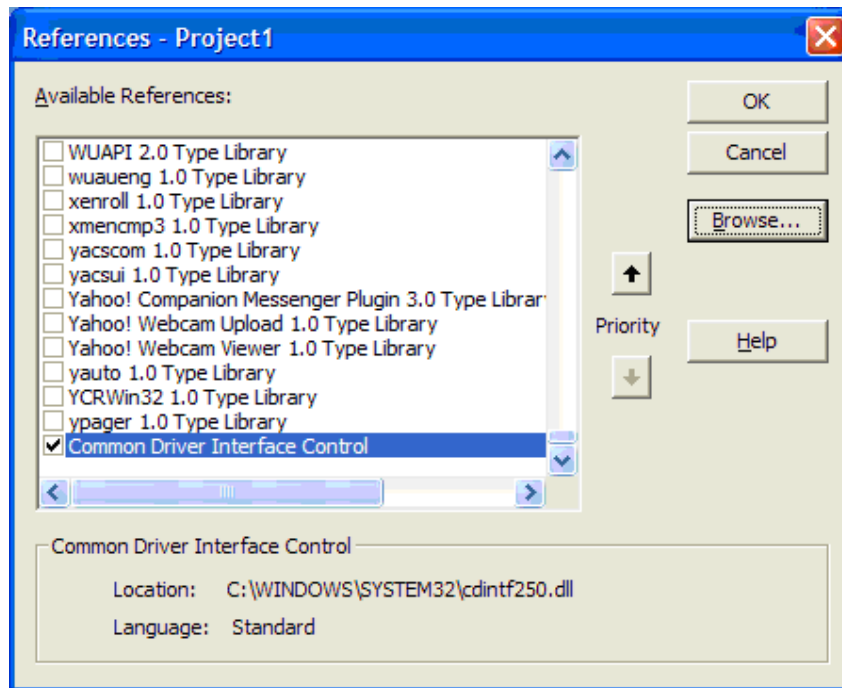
References - Project1

Available References:

WUAPI 2.0 Type Library
wuaueng 1.0 Type Library
xenroll 1.0 Type Library
xmencmp3 1.0 Type Library
yacscom 1.0 Type Library
yacsui 1.0 Type Library
Yahoo! Companion Messenger Plugin 3.0 Type Librar
Yahoo! Webcam Upload 1.0 Type Library
Yahoo! Webcam Viewer 1.0 Type Library
yauto 1.0 Type Library
YCRWin32 1.0 Type Library
ypager 1.0 Type Library
Common Driver Interface Control

OK

Cancel

Browse...

Priority

Help

Common Driver Interface Control

Location: C:\WINDOWS\SYSTEM32\cdintf250.dll

Language: Standard